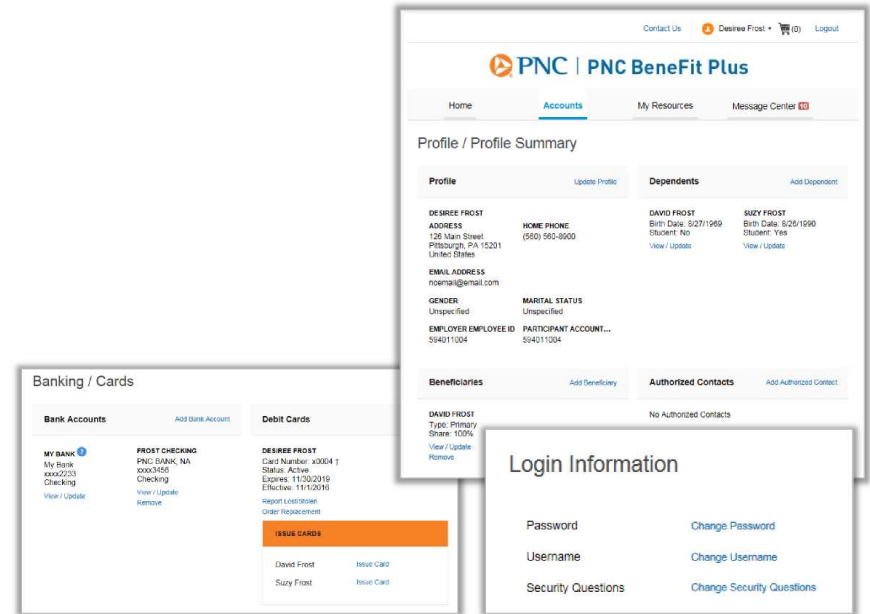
Contact Us  Desiree Frost  (0)  Logout

PNC | PNC BeneFit Plus

Home  Accounts  My Resources  Message Center 10

Profile / Profile Summary

Profile  Update Profile

DESIREE FROST
ADDRESS
126 Main Street
Pittsburgh, PA 15201
United States

HOME PHONE
(560) 560-8900

EMAIL ADDRESS
noemail@email.com

GENDER
Unspecified

MARITAL STATUS
Unspecified

EMPLOYER EMPLOYEE ID
594011004

PARTICIPANT ACCOUNT...
594011004

Dependents  Add Dependent

DAVID FROST
Birth Date: 8/27/1969
Student: No
View / Update

SUZY FROST
Birth Date: 8/26/1990
Student: Yes
View / Update

Beneficiaries  Add Beneficiary

DAVID FROST
Type: Primary
Share: 100%
View / Update
Remove

Authorized Contacts  Add Authorized Contact

No Authorized Contacts

Banking / Cards

Bank Accounts  Add Bank Account

MY BANK
My Bank
xxxx2233
Checking
View / Update

FROST CHECKING
PNC BANK, NA
xxxx3456
Checking
View / Update
Remove

Debit Cards

DESIREE FROST
Card Number: x0004
Status: Active
Expires: 11/30/2019
Effective: 11/1/2016
Report Lost/Stolen
Order Replacement

ISSUE CARDS

David Frost  Issue Card
Suzy Frost  Issue Card

Login Information

Password  Change Password
Username  Change Username
Security Questions  Change Security Questions